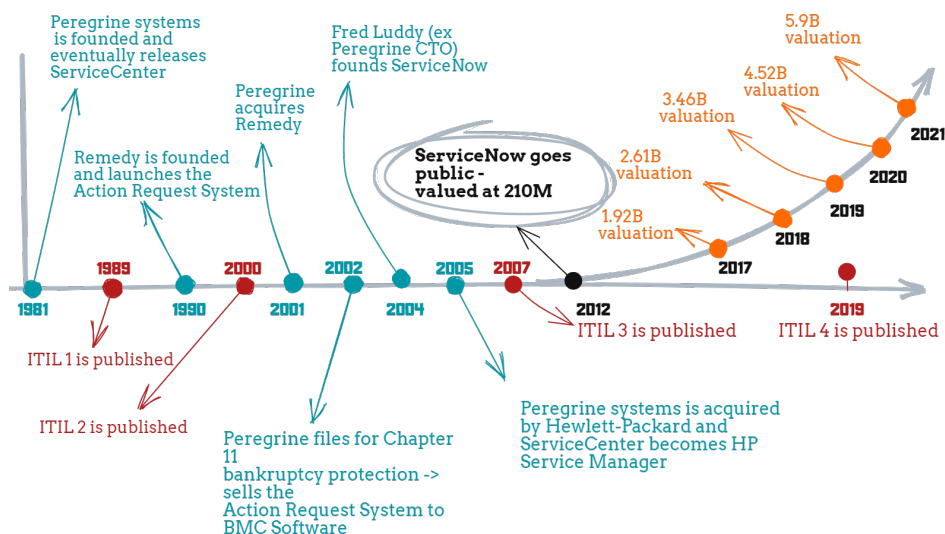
Peregrine systems is founded and eventually releases ServiceCenter

Peregrine acquires Remedy

Fred Luddy (ex Peregrine CTO) founds ServiceNow

5.9B valuation

4.52B valuation

3.46B valuation

2.61B valuation

1.92B valuation

Remedy is founded and launches the Action Request System

ServiceNow goes public - valued at 210M

2021

2020

2019

2018

2017

1981

1989

1990

2000

2001

2002

2004

2005

2007

2012

2019

ITIL 3 is published

ITIL 4 is published

ITIL 1 is published

ITIL 2 is published

Peregrine files for Chapter 11 bankruptcy protection -> sells the Action Request System to BMC Software

Peregrine systems is acquired by Hewlett-Packard and ServiceCenter becomes HP Service Manager